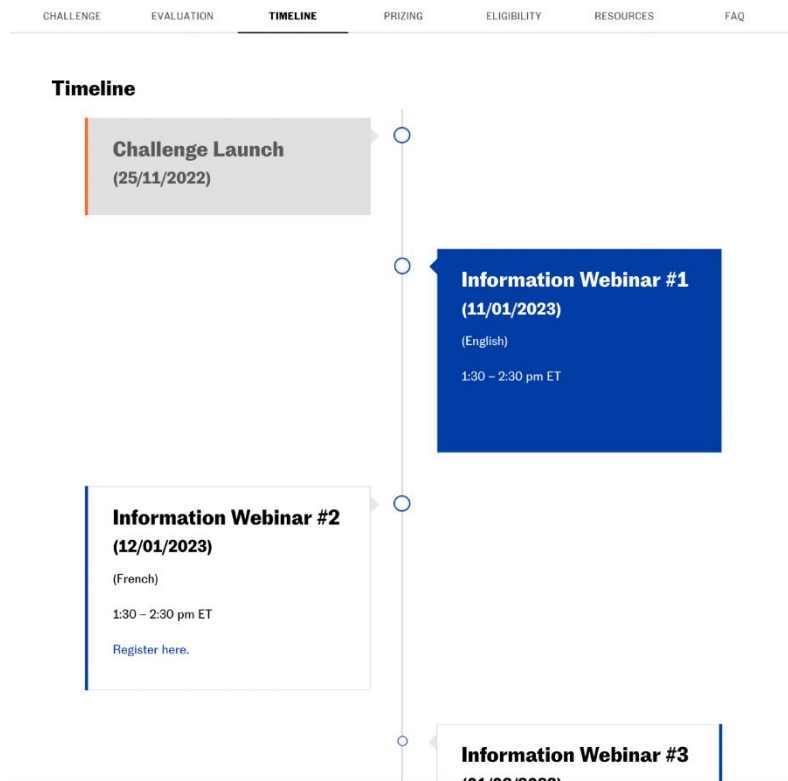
CHALLENGE EVALUATION TIMELINE PRIZING ELIGIBILITY RESOURCES FAQ

Timeline

Challenge Launch
(25/11/2022)

Information Webinar #1
(11/01/2023)

(English)

1:30 – 2:30 pm ET

Information Webinar #2
(12/01/2023)

(French)

1:30 – 2:30 pm ET

Register here.

Information Webinar #3
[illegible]